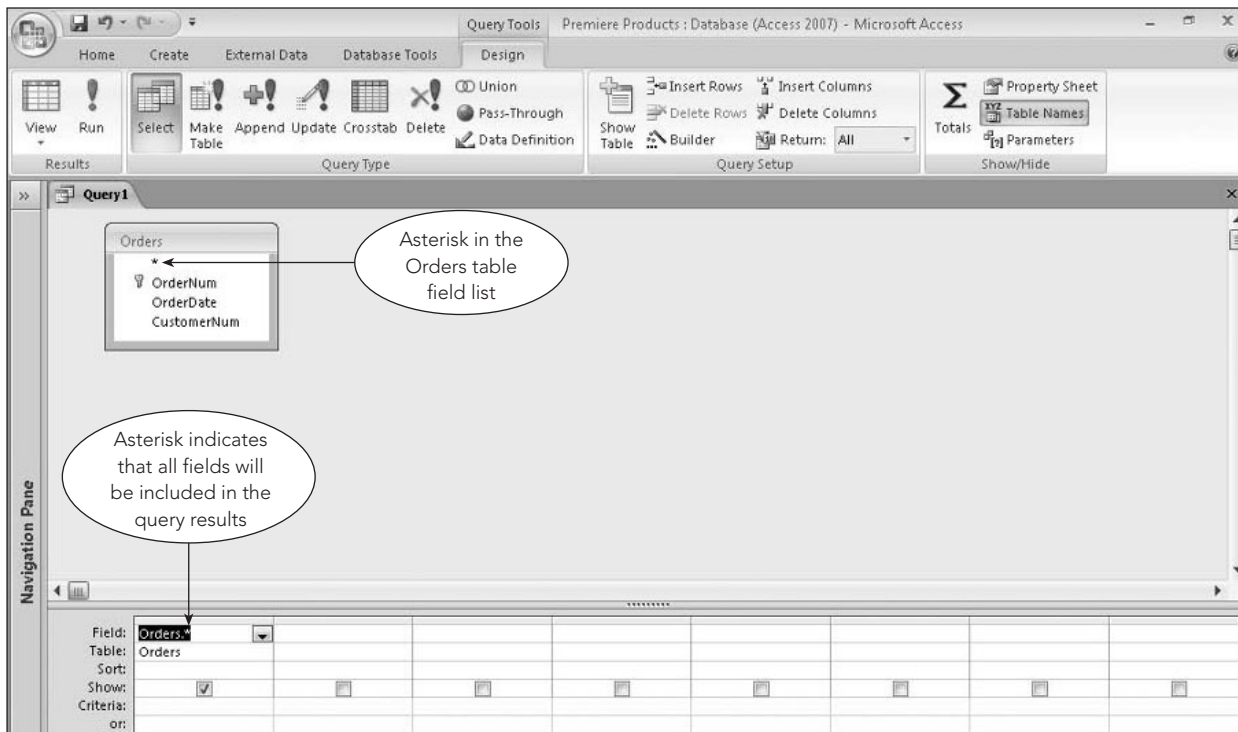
Query Tools Premiere Products : Database (Access 2007) - Microsoft Access

Home Create External Data Database Tools Design

View Run
Results

Select Make Table Append Update Crosstab Delete Union Pass-Through Data Definition
Query Type

Show Table Insert Rows Delete Rows Builder Insert Columns Delete Columns Return: All
Query Setup

Totals Property Sheet Table Names Parameters
Show/Hide

Query1

Orders
*
OrderNum
OrderDate
CustomerNum

Asterisk in the Orders table field list

Asterisk indicates that all fields will be included in the query results

Navigation Pane

| Field: | Orders.* | | | | | | | |
|---|---|---|---|---|---|---|---|---|
| Table: | Orders | | | | | | | |
| Sort: | | | | | | | | |
| Show: | ☑ | ☐ | ☐ | ☐ | ☐ | ☐ | ☐ | ☐ |
| Criteria: | | | | | | | | |
| or: | | | | | | | | |